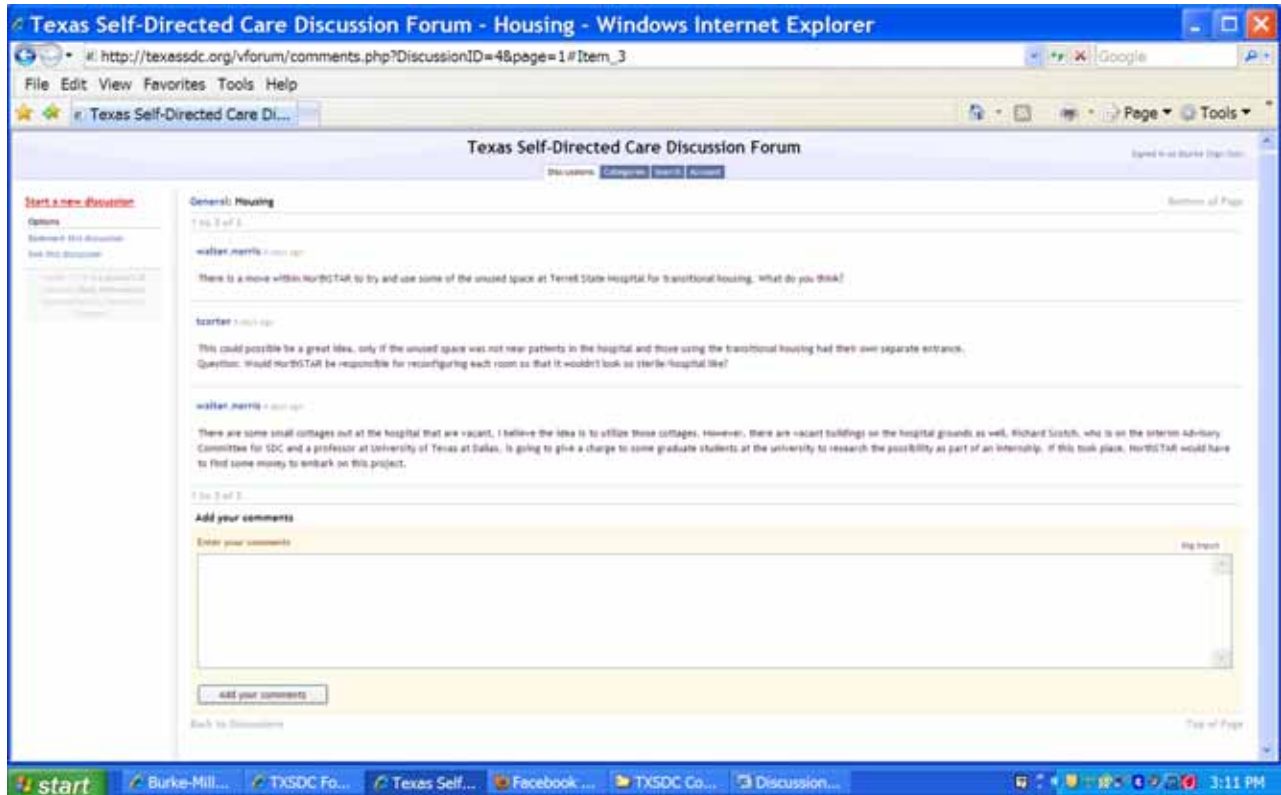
Texas Self-Directed Care Discussion Forum - Housing - Windows Internet Explorer

http://texassdc.org/vforum/comments.php?DiscussionID=4&page=1#Item_3

Google

File Edit View Favorites Tools Help

Texas Self-Directed Care Di...

Page Tools

Texas Self-Directed Care Discussion Forum

Discussions Categories Search Account

Signed in as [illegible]

Start a new discussion

Options

Bookmark this discussion

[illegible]

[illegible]

General: Housing

Bottom of Page

1 to 3 of 3

walter.morris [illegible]

There is a move within NorthSTAR to try and use some of the unused space at Terrell State Hospital for transitional housing. What do you think?

bcarter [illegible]

This could possible be a great idea, only if the unused space was not near patients in the hospital and those using the transitional housing had their own separate entrance.
Question: Would NorthSTAR be responsible for reconfiguring each room so that it wouldn't look so sterile/hospital like?

walter.morris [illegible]

There are some small cottages out at the hospital that are vacant, I believe the idea is to utilize those cottages. However, there are vacant buildings on the hospital grounds as well. Richard Scotch, who is on the Interim Advisory Committee for SDC and a professor at University of Texas at Dallas, is going to give a charge to some graduate students at the university to research the possibility as part of an internship. If this took place, NorthSTAR would have to find some money to embark on this project.

1 to 3 of 3

Add your comments

Enter your comments

Big Input

Add your comments

Back to Discussions

Top of Page

start

Burke-Mill...

TXSDC Fo...

Texas Self...

Facebook ...

TXSDC Co...

Discussion...

3:11 PM